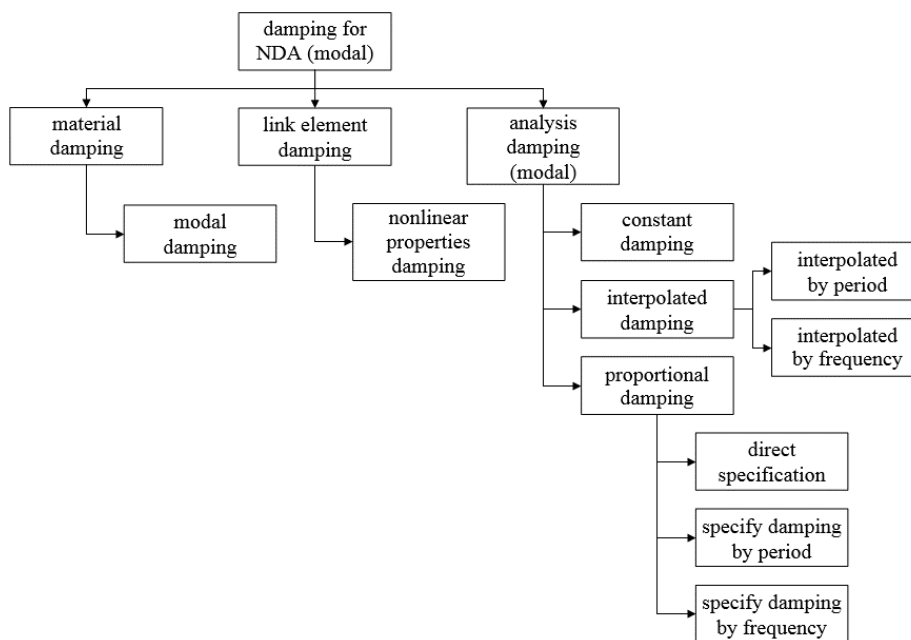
damping for NDA (modal)

material damping

link element damping

analysis damping (modal)

modal damping

nonlinear properties damping

constant damping

interpolated damping

interpolated by period

interpolated by frequency

proportional damping

direct specification

specify damping by period

specify damping by frequency